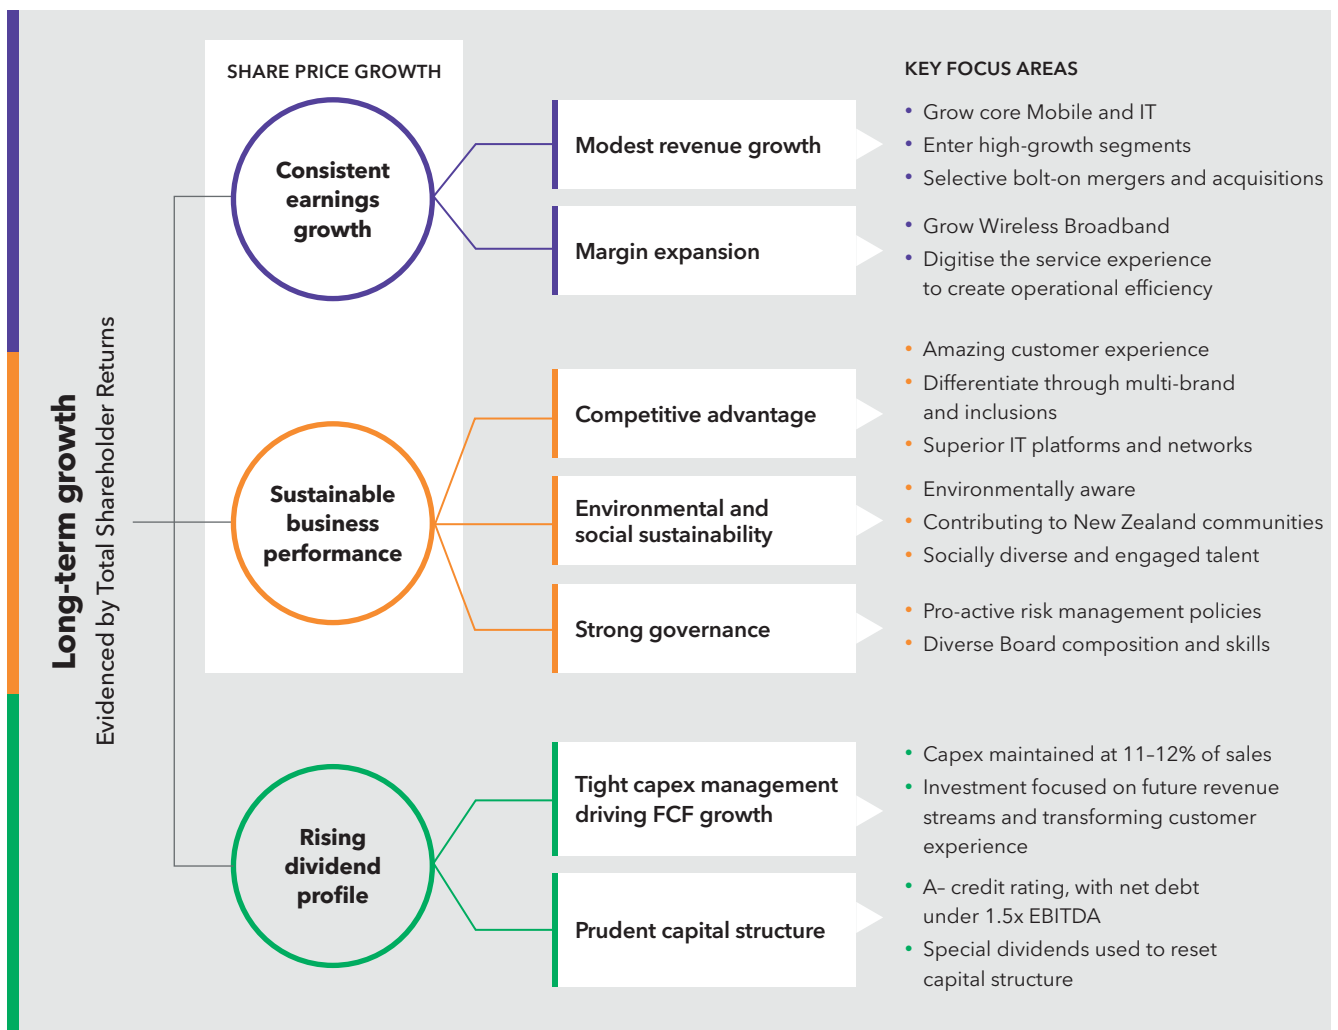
Long-term growth
Evidenced by Total Shareholder Returns

SHARE PRICE GROWTH

Consistent earnings growth

Sustainable business performance

Rising dividend profile

Modest revenue growth

Margin expansion

Competitive advantage

Environmental and social sustainability

Strong governance

Tight capex management driving FCF growth

Prudent capital structure

KEY FOCUS AREAS

• Grow core Mobile and IT
• Enter high-growth segments
• Selective bolt-on mergers and acquisitions

• Grow Wireless Broadband
• Digitise the service experience to create operational efficiency

• Amazing customer experience
• Differentiate through multi-brand and inclusions
• Superior IT platforms and networks

• Environmentally aware
• Contributing to New Zealand communities
• Socially diverse and engaged talent

• Pro-active risk management policies
• Diverse Board composition and skills

• Capex maintained at 11–12% of sales
• Investment focused on future revenue streams and transforming customer experience

• A– credit rating, with net debt under 1.5x EBITDA
• Special dividends used to reset capital structure